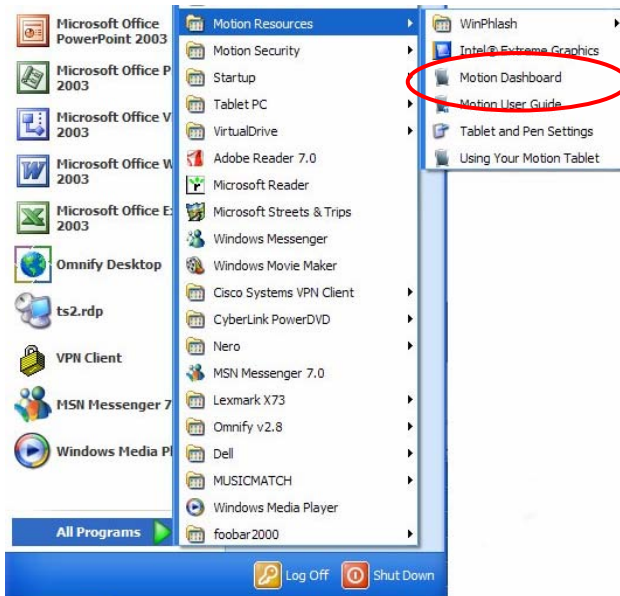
Microsoft Office PowerPoint 2003
Microsoft Office P 2003
Microsoft Office V 2003
Microsoft Office W 2003
Microsoft Office Ex 2003
Omnify Desktop
ts2.rdp
VPN Client
MSN Messenger 7
Windows Media Pl
All Programs

Motion Resources
Motion Security
Startup
Tablet PC
VirtualDrive
Adobe Reader 7.0
Microsoft Reader
Microsoft Streets & Trips
Windows Messenger
Windows Movie Maker
Cisco Systems VPN Client
CyberLink PowerDVD
Nero
MSN Messenger 7.0
Lexmark X73
Omnify v2.8
Dell
MUSICMATCH
Windows Media Player
foobar2000

WinPhlash
Intel® Extreme Graphics
Motion Dashboard
Motion User Guide
Tablet and Pen Settings
Using Your Motion Tablet

Log Off
Shut Down